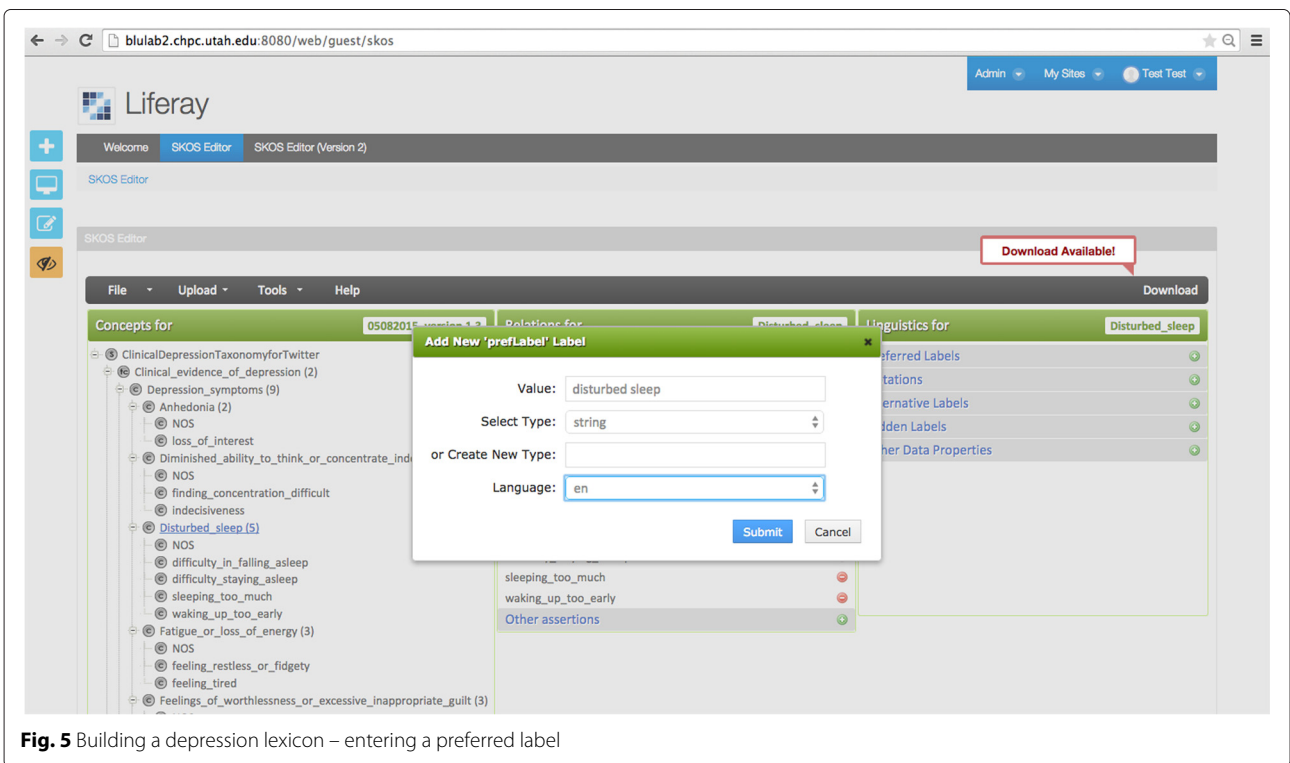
blulab2.chpc.utah.edu:8080/web/guest/skos

Admin My Sites Test Test

Liferay

Welcome SKOS Editor SKOS Editor (Version 2)

SKOS Editor

SKOS Editor

Download Available!

File Upload Tools Help Download

Concepts for 05082015_version 1.3

Relations for Disturbed_sleep

Linguistics for Disturbed_sleep

ClinicalDepressionTaxonomyforTwitter
Clinical_evidence_of_depression (2)
Depression_symptoms (9)
Anhedonia (2)
NOS
loss_of_interest
Diminished_ability_to_think_or_concentrate_inde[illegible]
NOS
finding_concentration_difficult
indecisiveness
Disturbed_sleep (5)
NOS
difficulty_in_falling_asleep
difficulty_staying_asleep
sleeping_too_much
waking_up_too_early
Fatigue_or_loss_of_energy (3)
NOS
feeling_restless_or_fidgety
feeling_tired
Feelings_of_worthlessness_or_excessive_inappropriate_guilt (3)

Add New 'prefLabel' Label

Value: disturbed sleep
Select Type: string
or Create New Type:
Language: en

Submit Cancel

sleeping_too_much
waking_up_too_early
Other assertions

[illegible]eferred Labels
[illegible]tations
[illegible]ernative Labels
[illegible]dden Labels
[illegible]her Data Properties

**Fig. 5** Building a depression lexicon – entering a preferred label